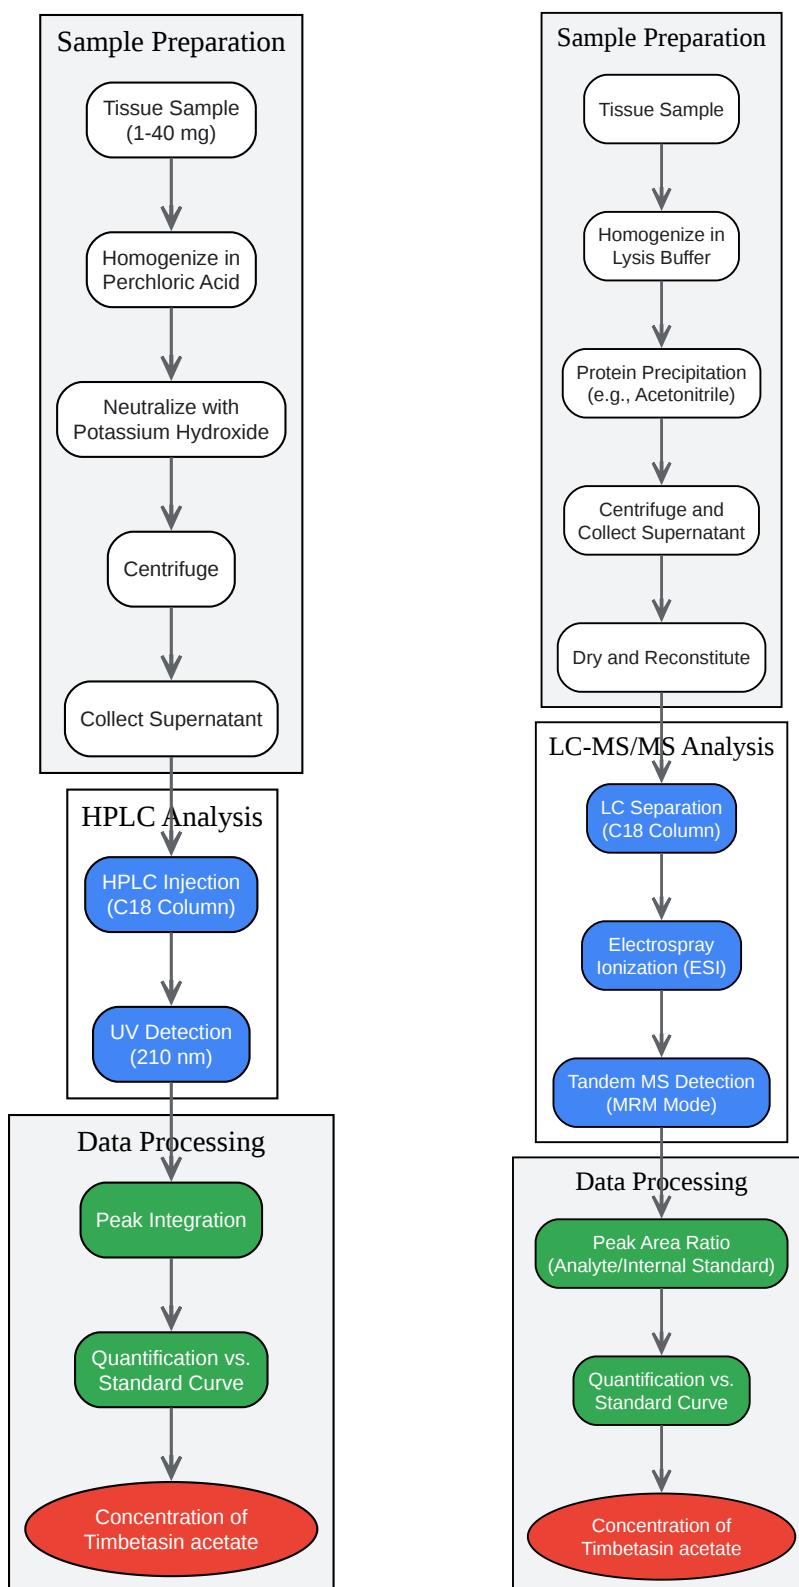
Sample Preparation

Tissue Sample (1-40 mg)

Homogenize in Perchloric Acid

Neutralize with Potassium Hydroxide

Centrifuge

Collect Supernatant

HPLC Analysis

HPLC Injection (C18 Column)

UV Detection (210 nm)

Data Processing

Peak Integration

Quantification vs. Standard Curve

Concentration of Timbetasin acetate

Sample Preparation

Tissue Sample

Homogenize in Lysis Buffer

Protein Precipitation (e.g., Acetonitrile)

Centrifuge and Collect Supernatant

Dry and Reconstitute

LC-MS/MS Analysis

LC Separation (C18 Column)

Electrospray Ionization (ESI)

Tandem MS Detection (MRM Mode)

Data Processing

Peak Area Ratio (Analyte/Internal Standard)

Quantification vs. Standard Curve

Concentration of Timbetasin acetate